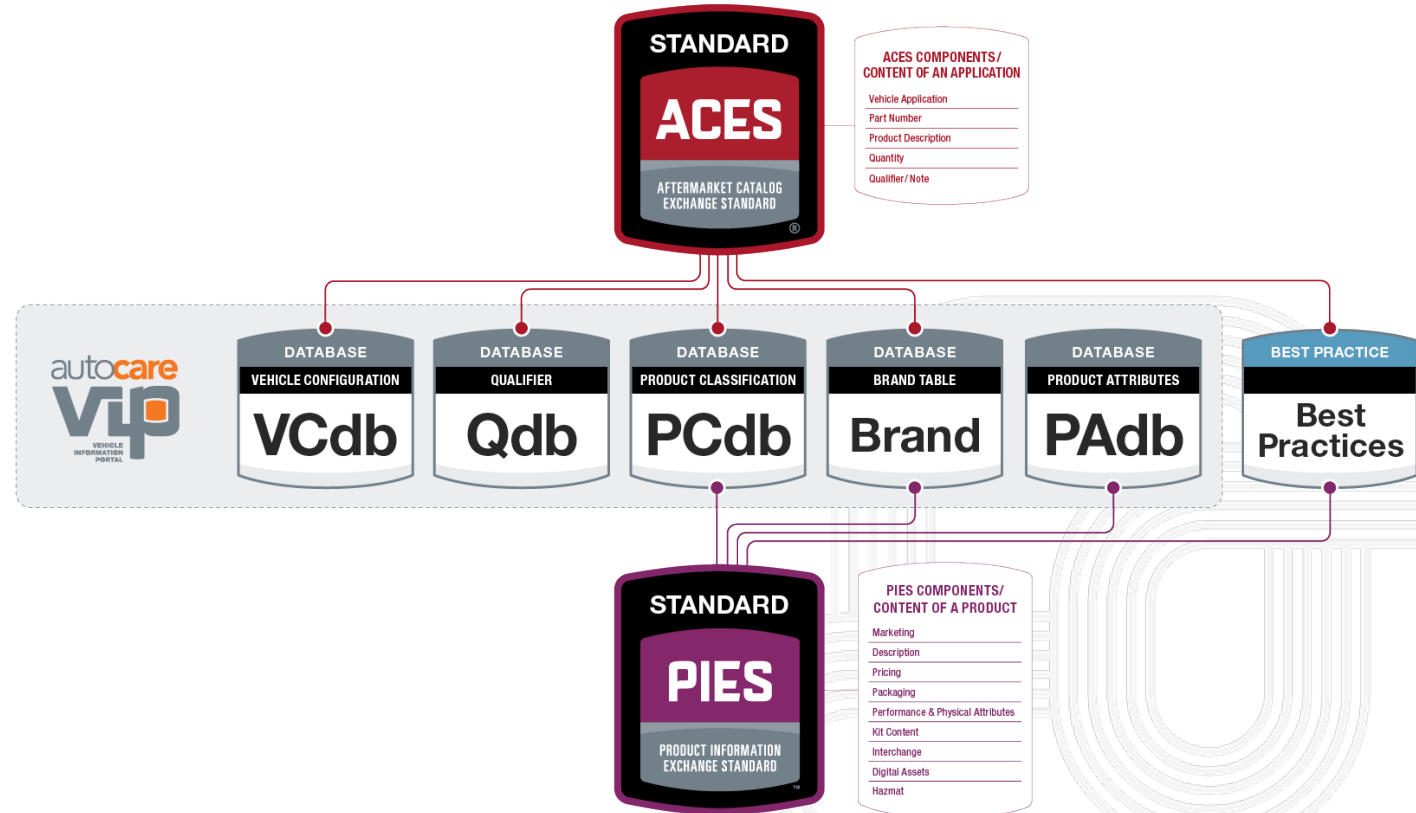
STANDARD
ACES
AFTERMARKET CATALOG EXCHANGE STANDARD
®

ACES COMPONENTS/ CONTENT OF AN APPLICATION
Vehicle Application
Part Number
Product Description
Quantity
Qualifier/Note

autocare
VIP
VEHICLE INFORMATION PORTAL

DATABASE
VEHICLE CONFIGURATION
VCdb

DATABASE
QUALIFIER
Qdb

DATABASE
PRODUCT CLASSIFICATION
PCdb

DATABASE
BRAND TABLE
Brand

DATABASE
PRODUCT ATTRIBUTES
PAdb

BEST PRACTICE
Best Practices

STANDARD
PIES
PRODUCT INFORMATION EXCHANGE STANDARD
™

PIES COMPONENTS/ CONTENT OF A PRODUCT
Marketing
Description
Pricing
Packaging
Performance & Physical Attributes
Kit Content
Interchange
Digital Assets
Hazmat